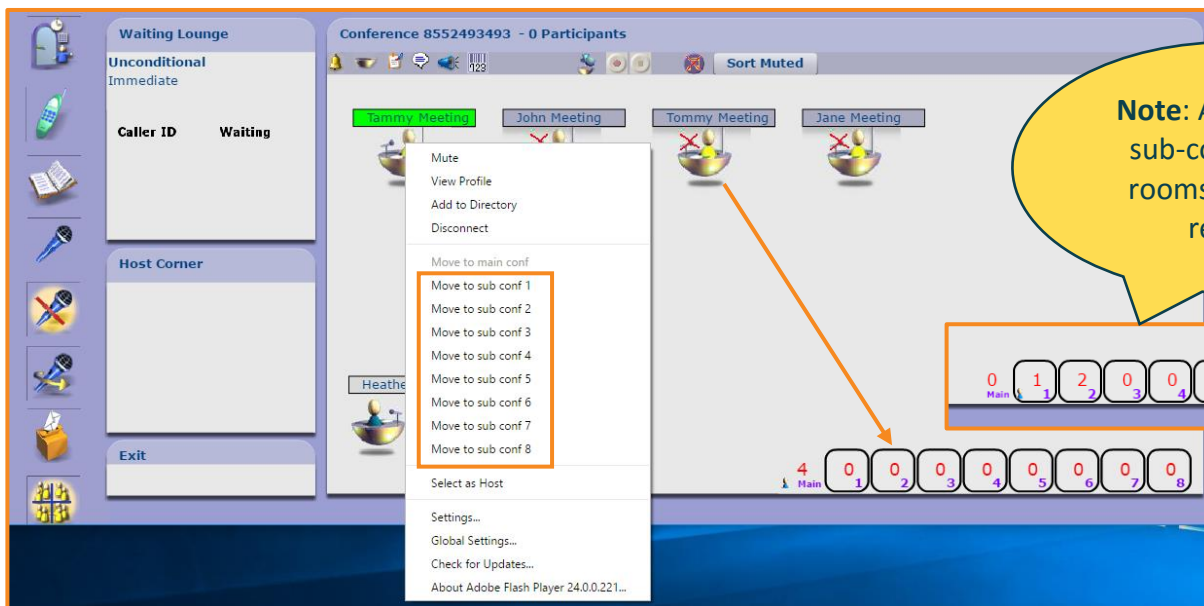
Waiting Lounge

Unconditional
Immediate

Caller ID Waiting

Host Corner

Exit

Conference 8552493493 - 0 Participants

Sort Muted

Tammy Meeting John Meeting Tommy Meeting Jane Meeting

Heathe

Mute
View Profile
Add to Directory
Disconnect
Move to main conf
Move to sub conf 1
Move to sub conf 2
Move to sub conf 3
Move to sub conf 4
Move to sub conf 5
Move to sub conf 6
Move to sub conf 7
Move to sub conf 8
Select as Host
Settings...
Global Settings...
Check for Updates...
About Adobe Flash Player 24.0.0.221...

**Note**: A
sub-c
rooms
r

0 Main 1 1 2 2 0 3 0 4

4 Main 0 1 0 2 0 3 0 4 0 5 0 6 0 7 0 8